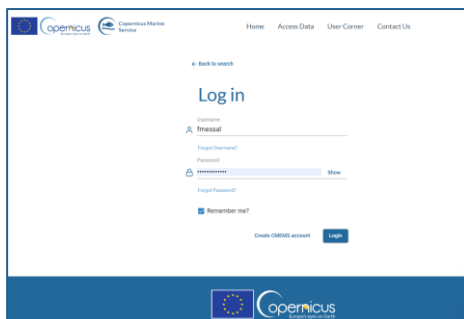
Copernicus Europe's eyes on Earth

Copernicus Marine Service

Home Access Data User Corner Contact Us

← Back to search

Log in

Username

fmessal

Forgot Username?

Password

••••••••••••••

Show

Forgot Password?

Remember me?

Create CMEMS account

Login

Copernicus Europe's eyes on Earth